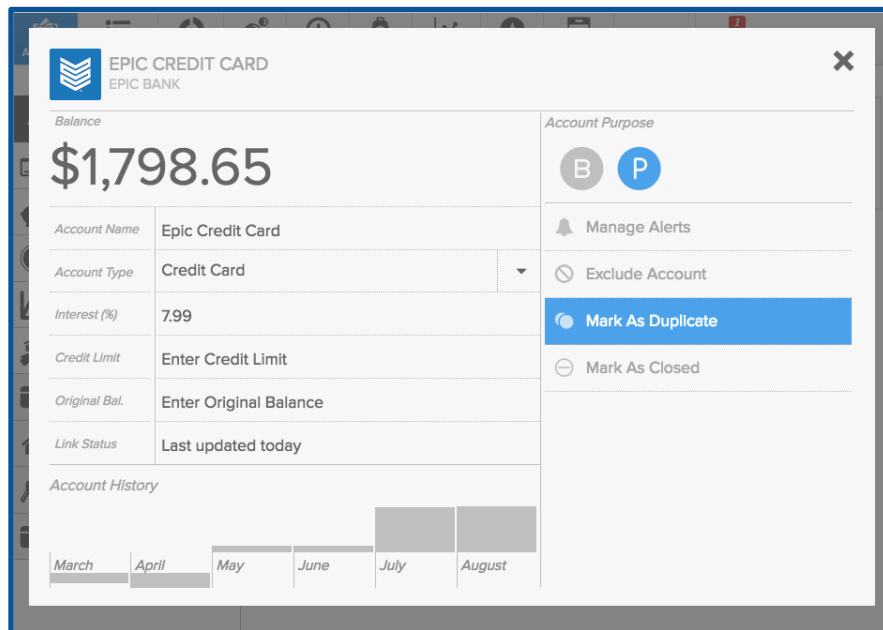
EPIC CREDIT CARD
EPIC BANK

Balance
$1,798.65

| Account Name | Epic Credit Card |
|---|---|
| Account Type | Credit Card |
| Interest (%) | 7.99 |
| Credit Limit | Enter Credit Limit |
| Original Bal. | Enter Original Balance |
| Link Status | Last updated today |

Account History
March April May June July August

Account Purpose
B P
Manage Alerts
Exclude Account
Mark As Duplicate
Mark As Closed